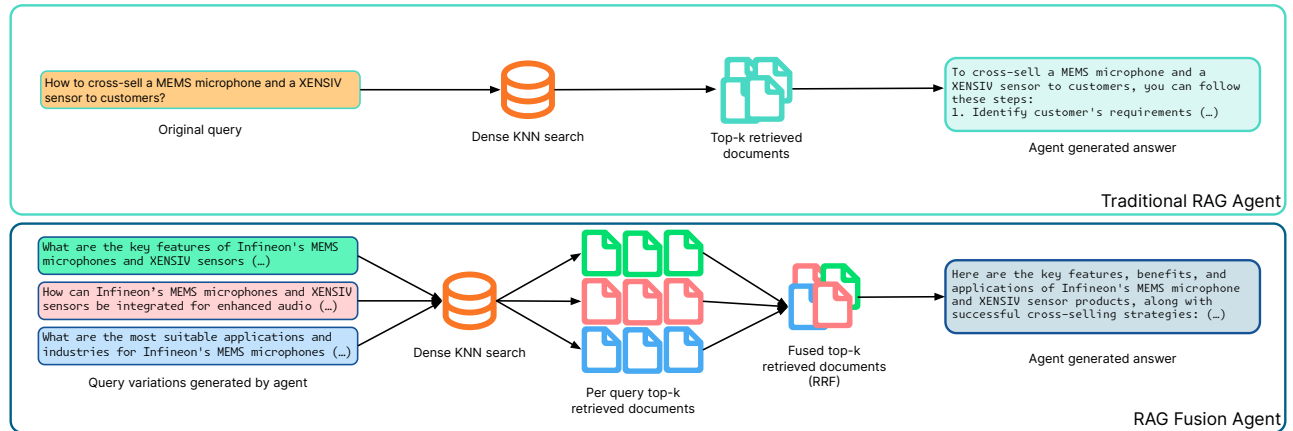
How to cross-sell a MEMS microphone and a XENSIV sensor to customers?

Original query

Dense KNN search

Top-k retrieved documents

To cross-sell a MEMS microphone and a XENSIV sensor to customers, you can follow these steps:
1. Identify customer's requirements (…)

Agent generated answer

Traditional RAG Agent

What are the key features of Infineon's MEMS microphones and XENSIV sensors (…)

How can Infineon's MEMS microphones and XENSIV sensors be integrated for enhanced audio (…)

What are the most suitable applications and industries for Infineon's MEMS microphones (…)

Query variations generated by agent

Dense KNN search

Per query top-k retrieved documents

Fused top-k retrieved documents (RRF)

Here are the key features, benefits, and applications of Infineon's MEMS microphone and XENSIV sensor products, along with successful cross-selling strategies: (…)

Agent generated answer

RAG Fusion Agent